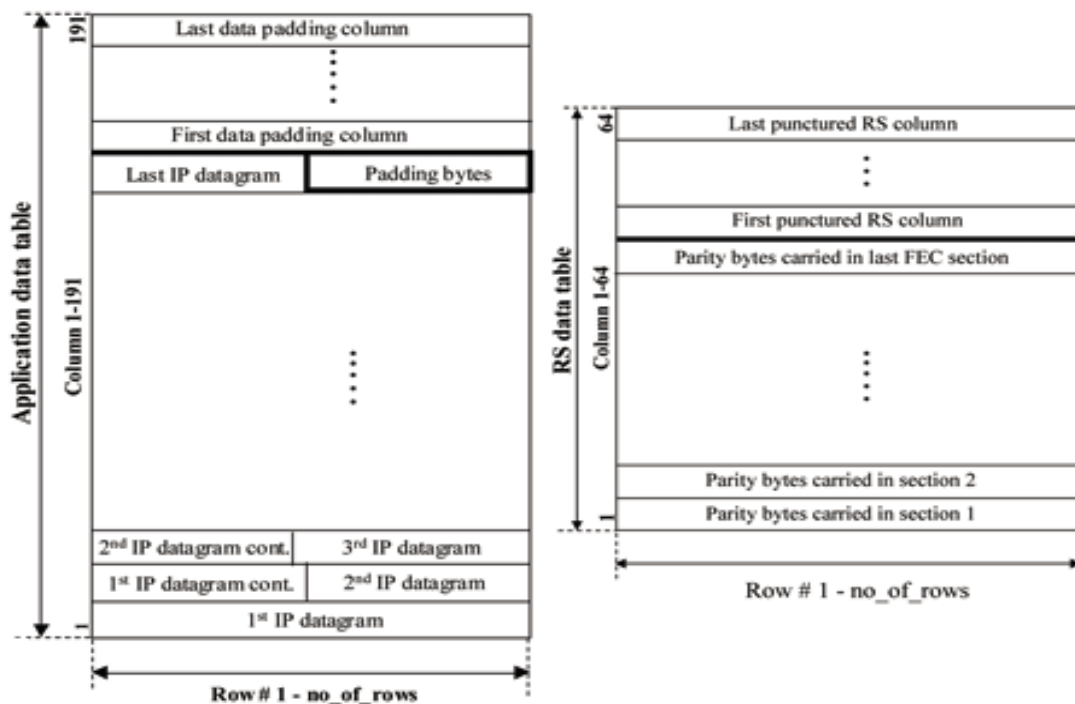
Application data table

191

Column 1-191

1

Last data padding column

First data padding column

Last IP datagram

Padding bytes

2nd IP datagram cont.

3rd IP datagram

1st IP datagram cont.

2nd IP datagram

1st IP datagram

Row # 1 - no_of_rows

RS data table

64

Column 1-64

1

Last punctured RS column

First punctured RS column

Parity bytes carried in last FEC section

Parity bytes carried in section 2

Parity bytes carried in section 1

Row # 1 - no_of_rows